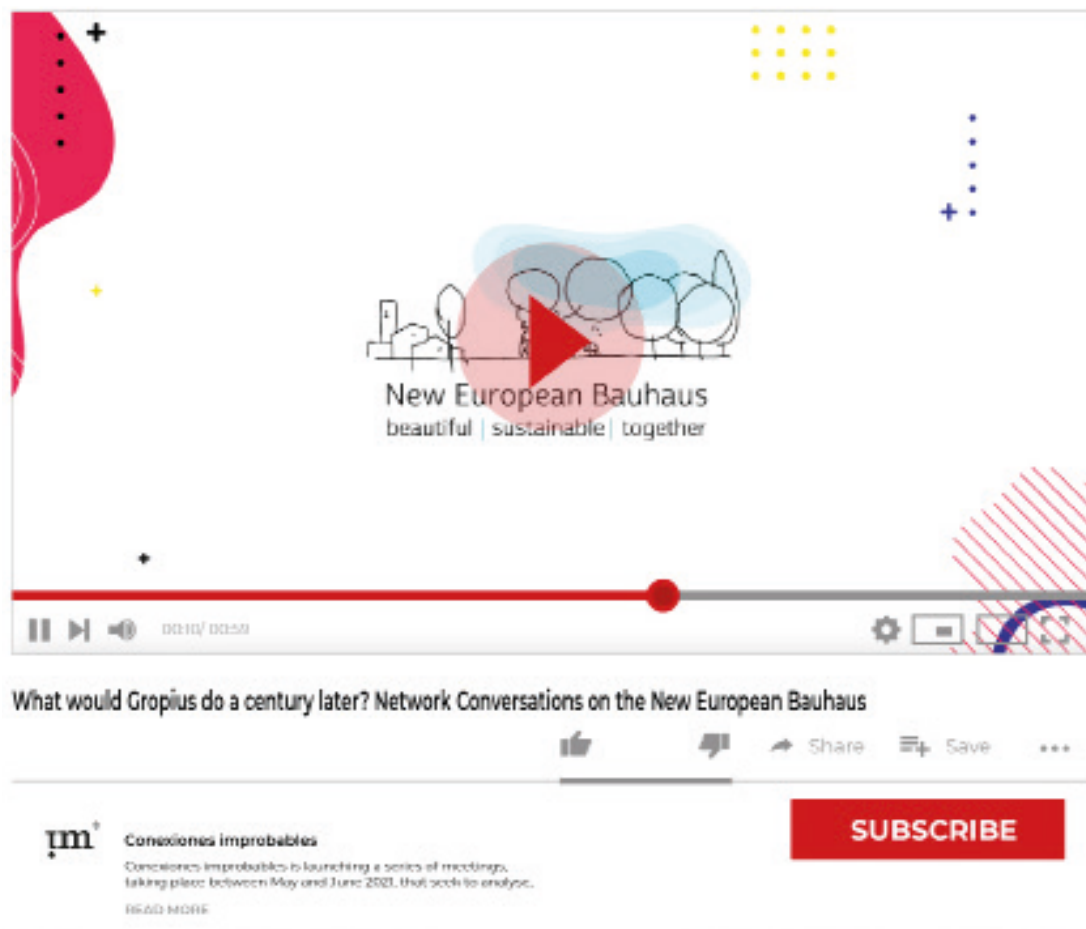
New European Bauhaus
beautiful | sustainable | together

00:10/ 00:59

What would Gropius do a century later? Network Conversations on the New European Bauhaus

Share Save

Conexiones improbables
Conexiones improbables is launching a series of meetings, taking place between May and June 2021, that seek to analyse.
READ MORE

SUBSCRIBE